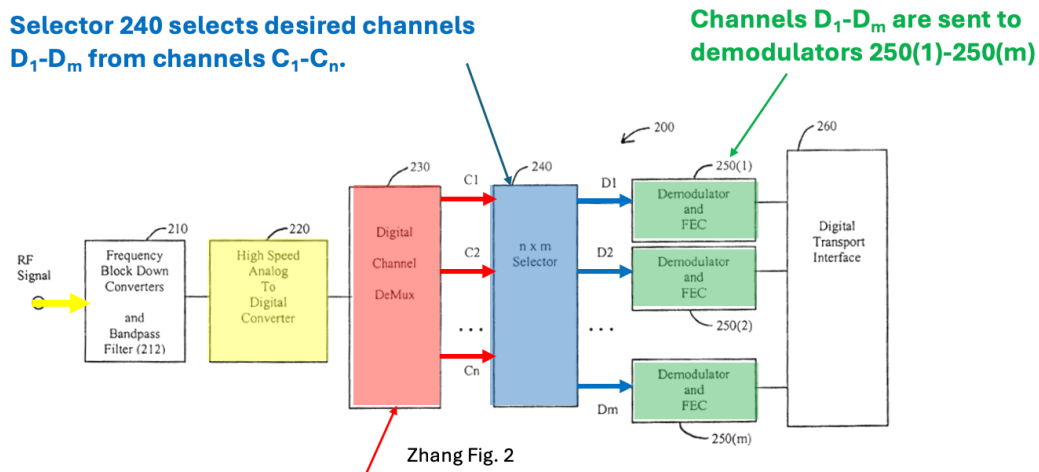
Selector 240 selects desired channels $D_1$-$D_m$ from channels $C_1$-$C_n$.

Channels $D_1$-$D_m$ are sent to demodulators 250(1)-250(m)

200

260

250(1)

240

230

C1

D1

210

220

Demodulator and FEC

Digital Transport Interface

RF Signal

Frequency Block Down Converters and Bandpass Filter (212)

High Speed Analog To Digital Converter

Digital Channel DeMux

C2

n x m Selector

D2

Demodulator and FEC

250(2)

...

...

Cn

Demodulator and FEC

Dm

250(m)

Zhang Fig. 2